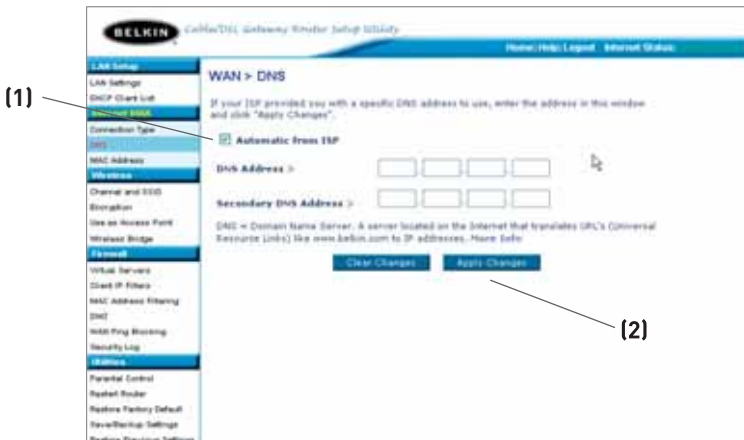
BELKIN Cable/DSL Gateway Router Setup Utility

Home | Help | Logout Internet Status:

LAN Setup
LAN Settings
DHCP Client List
Internet WAN
Connection Type
DNS
MAC Address
Wireless
Channel and SSID
Encryption
Use as Access Point
Wireless Bridge
Firewall
Virtual Servers
Client IP Filters
MAC Address Filtering
DMZ
WAN Ping Blocking
Security Log
Utilities
Parental Control
Restart Router
Restore Factory Default
Save/Backup Settings
Restore Previous Settings

WAN > DNS

If your ISP provided you with a specific DNS address to use, enter the address in this window and click "Apply Changes".

Automatic from ISP

DNS Address >

Secondary DNS Address >

DNS = Domain Name Server. A server located on the Internet that translates URL's (Universal Resource Links) like www.belkin.com to IP addresses. More Info

Clear Changes Apply Changes

(1)

(2)